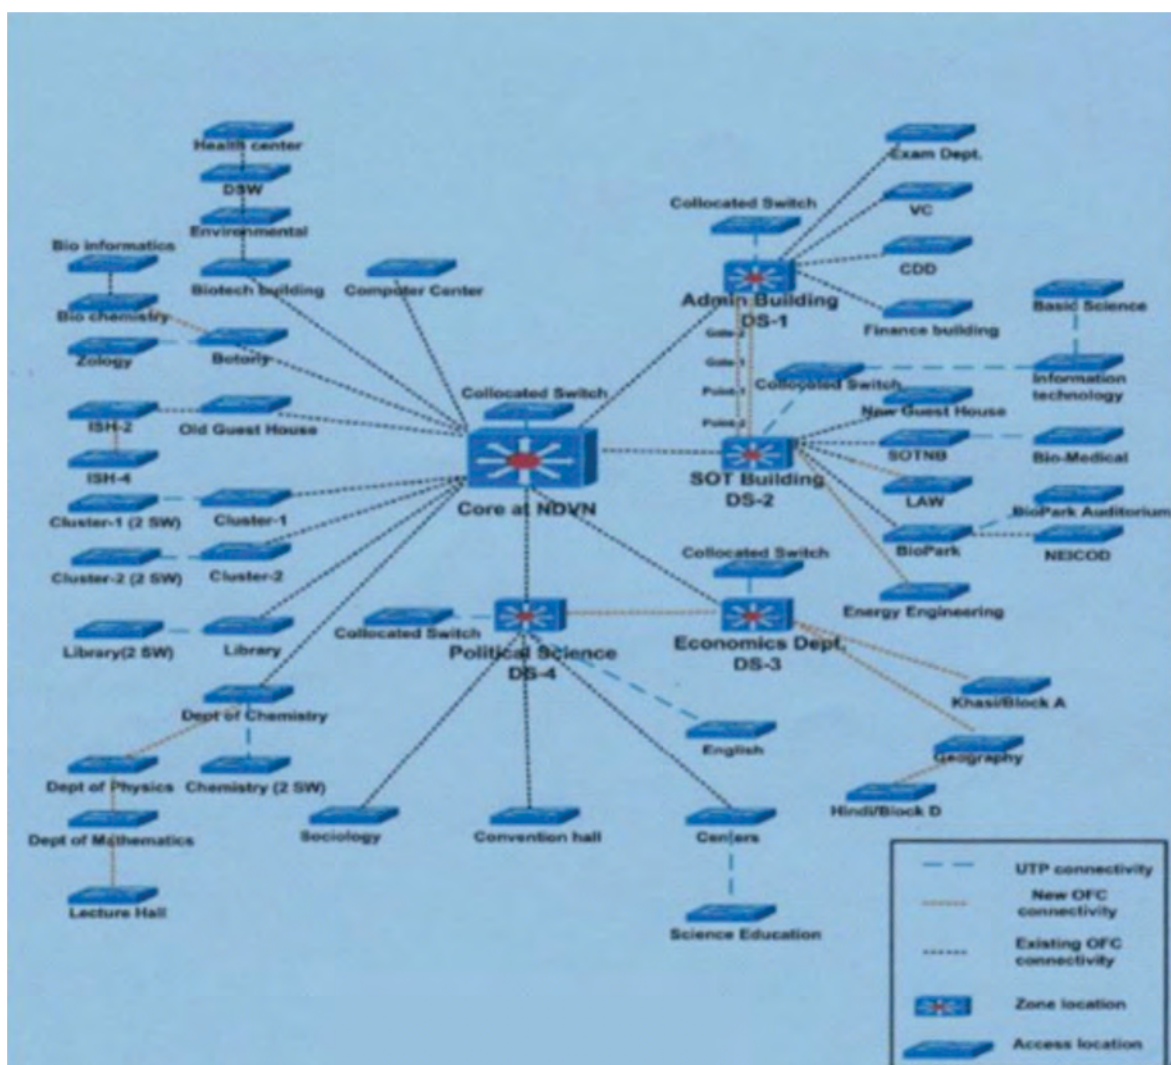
Health center
DSW
Environmental
Bio informatics
Biotech building
Computer Center
Bio chemistry
Zology
Botony
ISH-2
Old Guest House
ISH-4
Cluster-1 (2 SW)
Cluster-1
Cluster-2 (2 SW)
Cluster-2
Library(2 SW)
Library
Dept of Chemistry
Dept of Physics
Chemistry (2 SW)
Dept of Mathematics
Lecture Hall
Sociology
Convention hall
Collocated Switch
Core at NDVN
Collocated Switch
Political Science
DS-4
English
Centers
Science Education
Collocated Switch
Admin Building
DS-1
Exam Dept.
VC
CDD
Finance building
Gate 2
Gate 1
Point 2
Point 1
Collocated Switch
Basic Science
Information technology
New Guest House
SOTNB
Bio-Medical
SOT Building
DS-2
LAW
BioPark Auditorium
BioPark
NEICOD
Collocated Switch
Energy Engineering
Economics Dept.
DS-3
Khasi/Block A
Geography
Hindi/Block D
UTP connectivity
New OFC connectivity
Existing OFC connectivity
Zone location
Access location